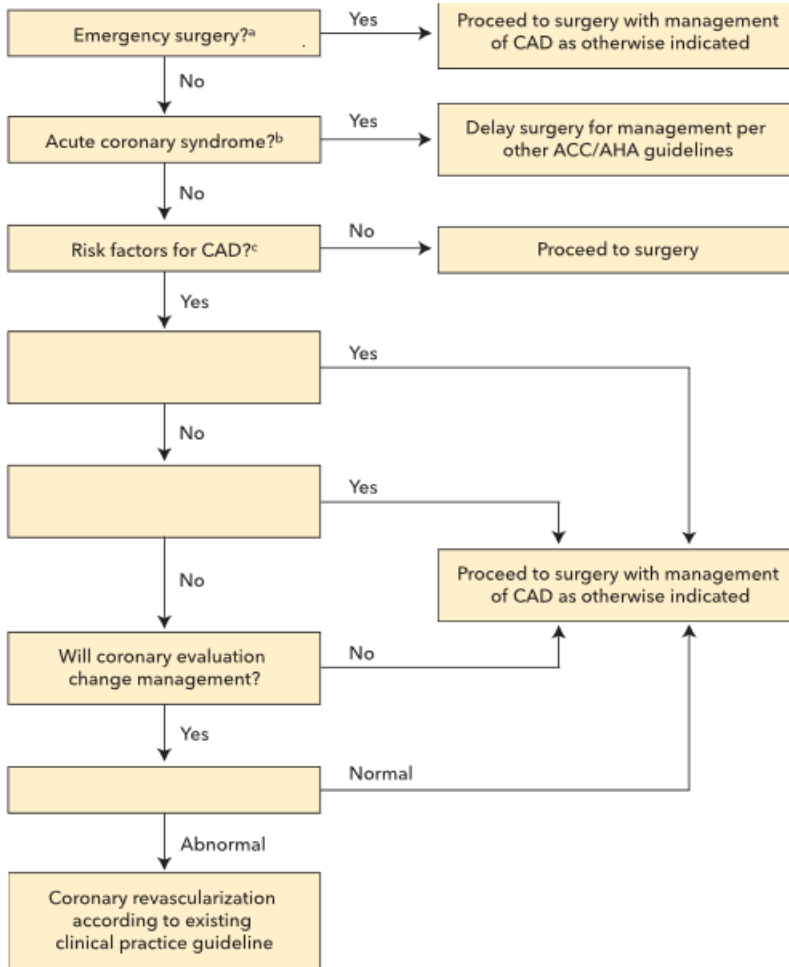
Emergency surgery?$^{a}$

Yes

Proceed to surgery with management of CAD as otherwise indicated

No

Acute coronary syndrome?$^{b}$

Yes

Delay surgery for management per other ACC/AHA guidelines

No

Risk factors for CAD?$^{c}$

No

Proceed to surgery

Yes

Yes

No

Yes

No

Proceed to surgery with management of CAD as otherwise indicated

Will coronary evaluation change management?

No

Yes

Normal

Abnormal

Coronary revascularization according to existing clinical practice guideline